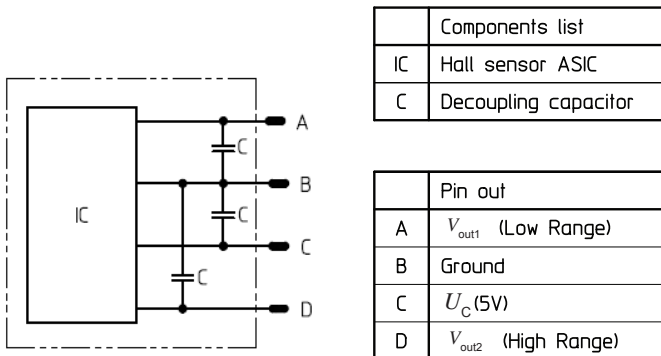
IC

C

C

C

A

B

C

D

|  | Components list |
|---|---|
| IC | Hall sensor ASIC |
| C | Decoupling capacitor |

|  | Pin out |
|---|---|
| A | $V_{out1}$ (Low Range) |
| B | Ground |
| C | $U_C$(5V) |
| D | $V_{out2}$ (High Range) |